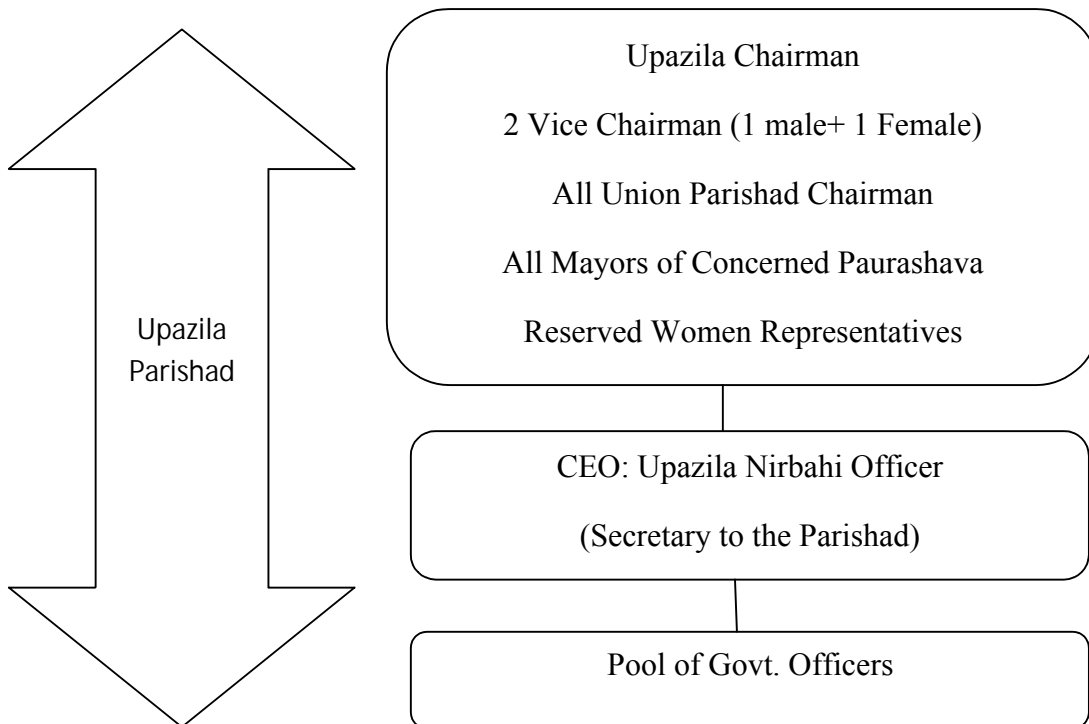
Upazila Parishad

Upazila Chairman

2 Vice Chairman (1 male+ 1 Female)

All Union Parishad Chairman

All Mayors of Concerned Paurashava

Reserved Women Representatives

CEO: Upazila Nirbahi Officer

(Secretary to the Parishad)

Pool of Govt. Officers